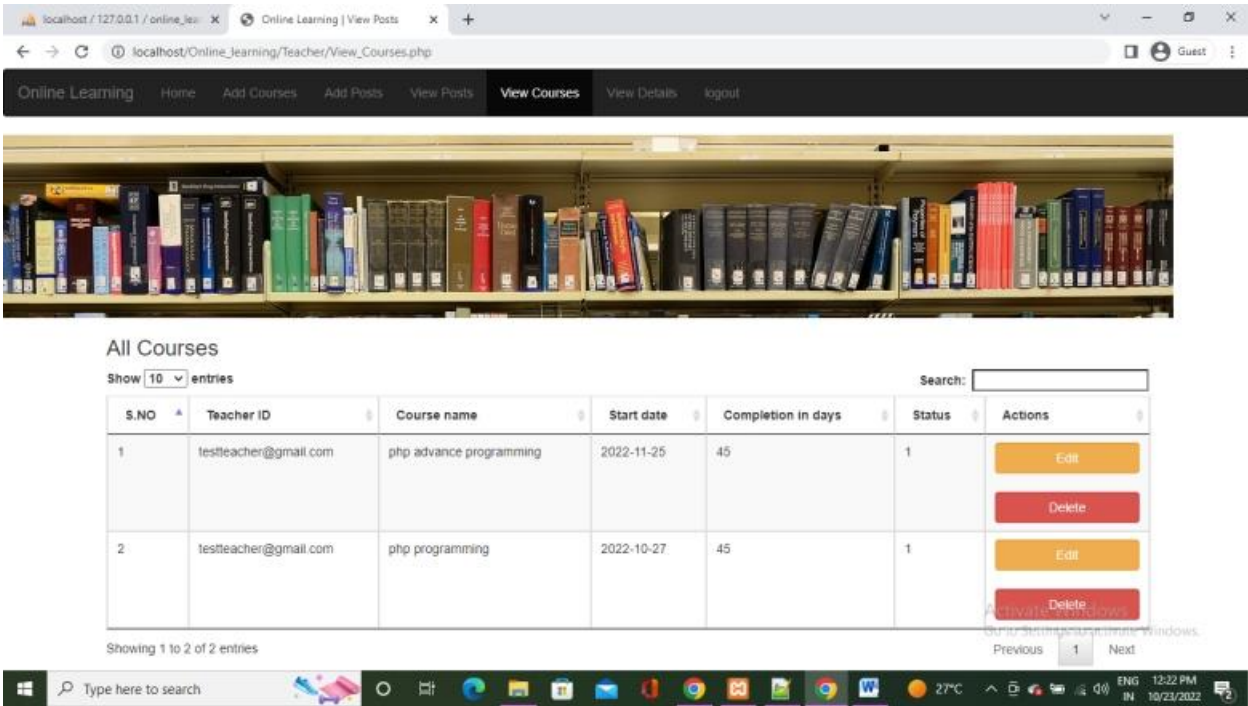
localhost / 127.0.0.1 / online_lea ×
Online Learning | View Posts ×
+

localhost/Online_learning/Teacher/View_Courses.php
Guest

Online Learning Home Add Courses Add Posts View Posts View Courses View Details logout

All Courses

Show 10 entries

Search:

| S.NO | Teacher ID | Course name | Start date | Completion in days | Status | Actions |
|---|---|---|---|---|---|---|
| 1 | testteacher@gmail.com | php advance programming | 2022-11-25 | 45 | 1 | Edit Delete |
| 2 | testteacher@gmail.com | php programming | 2022-10-27 | 45 | 1 | Edit Delete |

Showing 1 to 2 of 2 entries

Previous 1 Next

Activate Windows
Go to Settings to activate Windows.

Type here to search
27°C
ENG IN
12:22 PM
10/23/2022